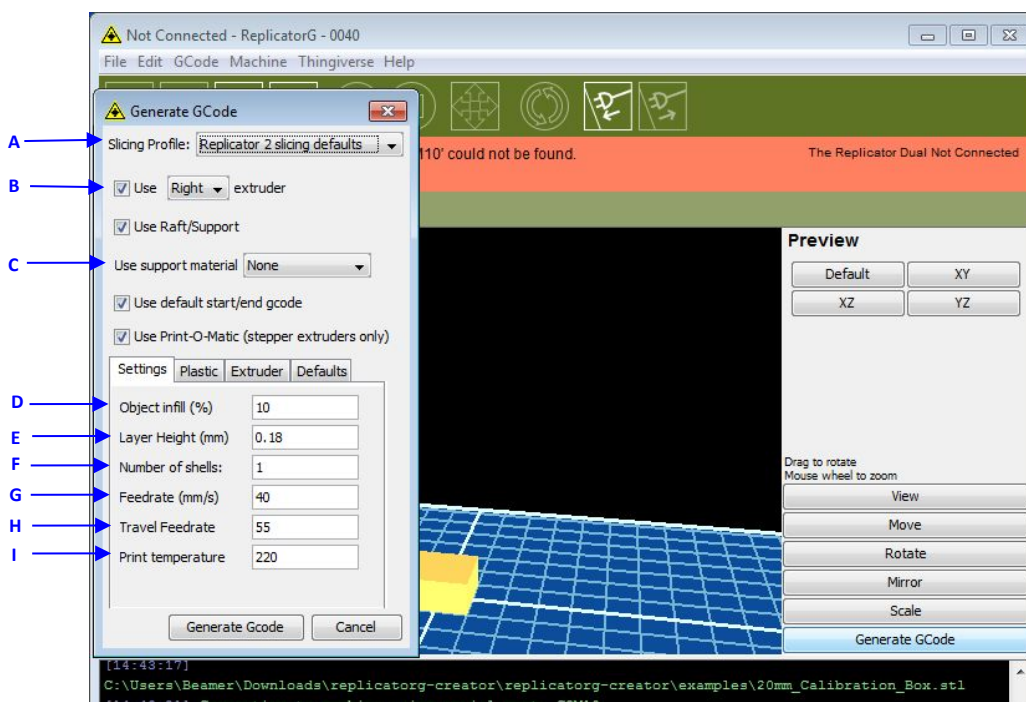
Not Connected - ReplicatorG - 0040

File Edit GCode Machine Thingiverse Help

Generate GCode

A Slicing Profile: Replicator 2 slicing defaults

B Use Right extruder

Use Raft/Support

C Use support material None

Use default start/end gcode

Use Print-O-Matic (stepper extruders only)

Settings Plastic Extruder Defaults

D Object infill (%) 10

E Layer Height (mm) 0.18

F Number of shells: 1

G Feedrate (mm/s) 40

H Travel Feedrate 55

I Print temperature 220

Generate Gcode Cancel

110' could not be found.

The Replicator Dual Not Connected

Preview

Default XY

XZ YZ

Drag to rotate
Mouse wheel to zoom

View

Move

Rotate

Mirror

Scale

Generate GCode

[14:43:17]

C:\Users\Beamer\Downloads\replicatorg-creator\replicatorg-creator\examples\20mm_Calibration_Box.stl

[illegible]